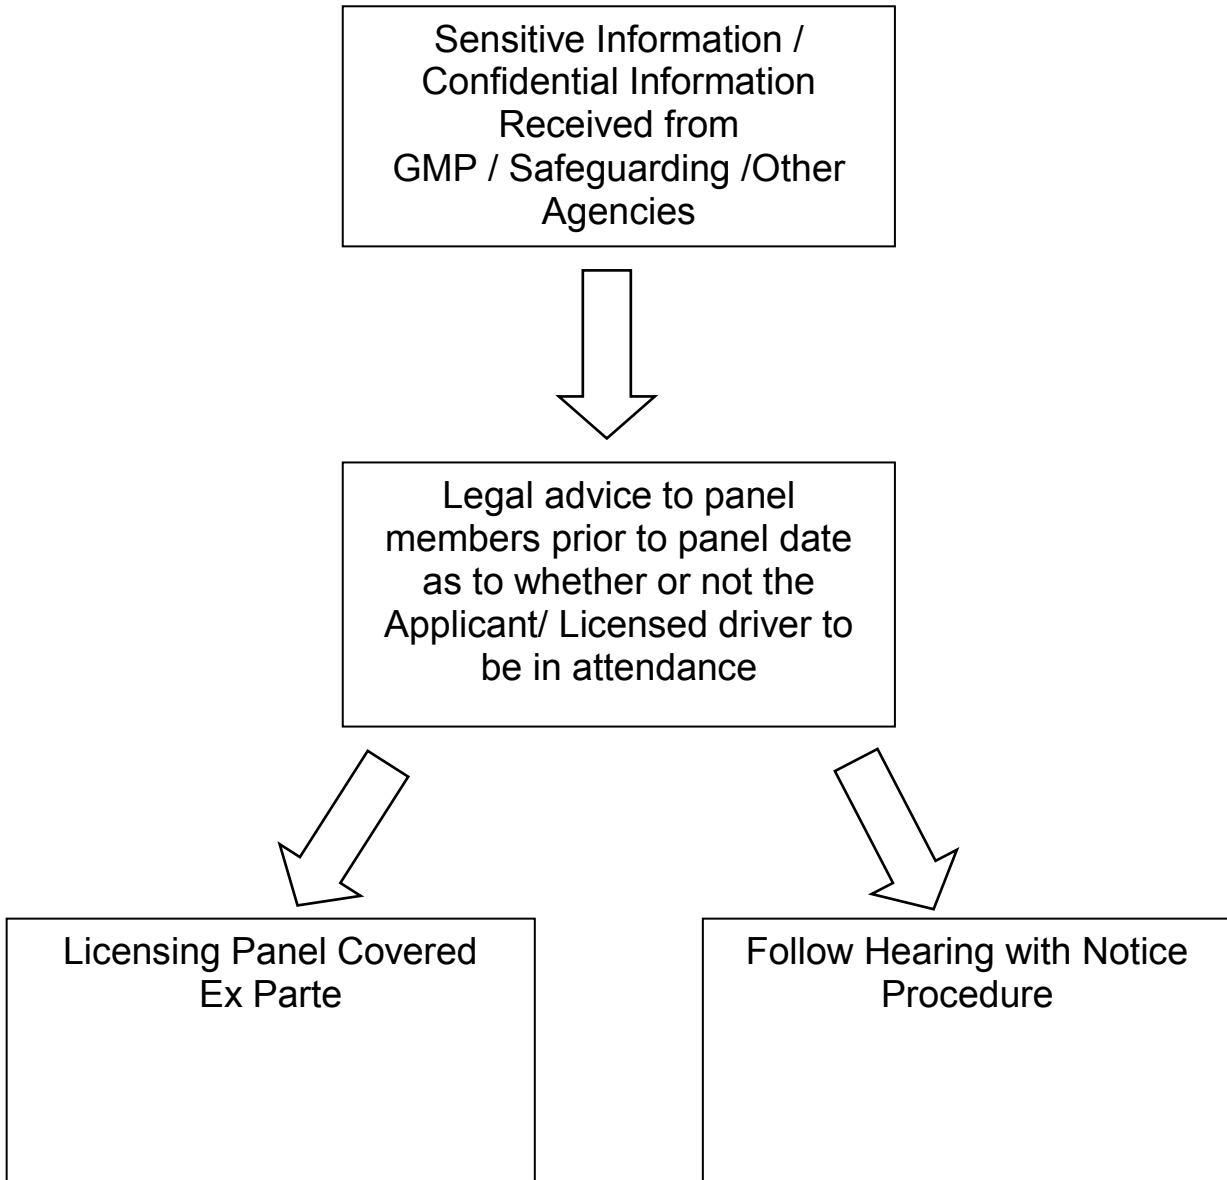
Sensitive Information / Confidential Information Received from GMP / Safeguarding /Other Agencies

Legal advice to panel members prior to panel date as to whether or not the Applicant/ Licensed driver to be in attendance

Licensing Panel Covered Ex Parte

Follow Hearing with Notice Procedure